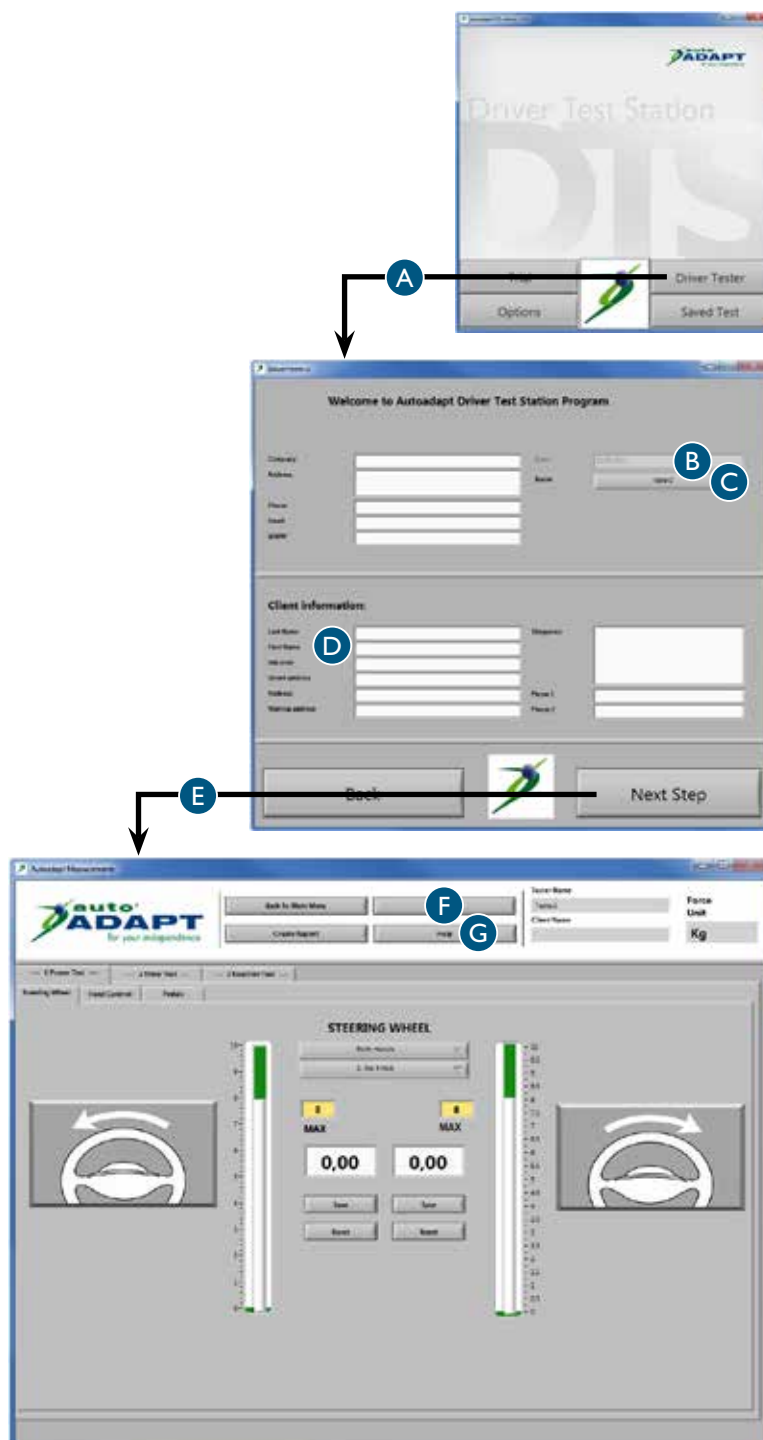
Driver Test Station

DTS

Driver Tester

Options

Saved Test

A

Welcome to Autoadapt Driver Test Station Program

B

C

Client information:

D

Back

Next Step

E

auto ADAPT for your independence

Back To Main Menu

Create Report

F

G

Force Unit

Kg

STEERING WHEEL

MAX

MAX

0,00

0,00

Save

Save

Reset

Reset